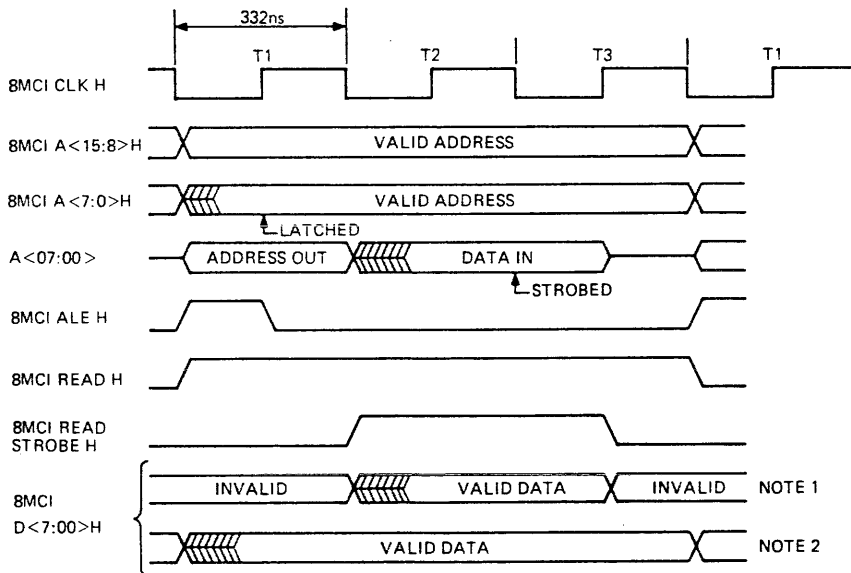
332ns

T1

T2

T3

T1

8MCI CLK H

8MCI A<15:8>H

VALID ADDRESS

8MCI A<7:0>H

VALID ADDRESS

LATCHED

A<07:00>

ADDRESS OUT

DATA IN

STROBED

8MCI ALE H

8MCI READ H

8MCI READ STROBE H

8MCI D<7:00>H

INVALID

VALID DATA

INVALID

NOTE 1

VALID DATA

NOTE 2